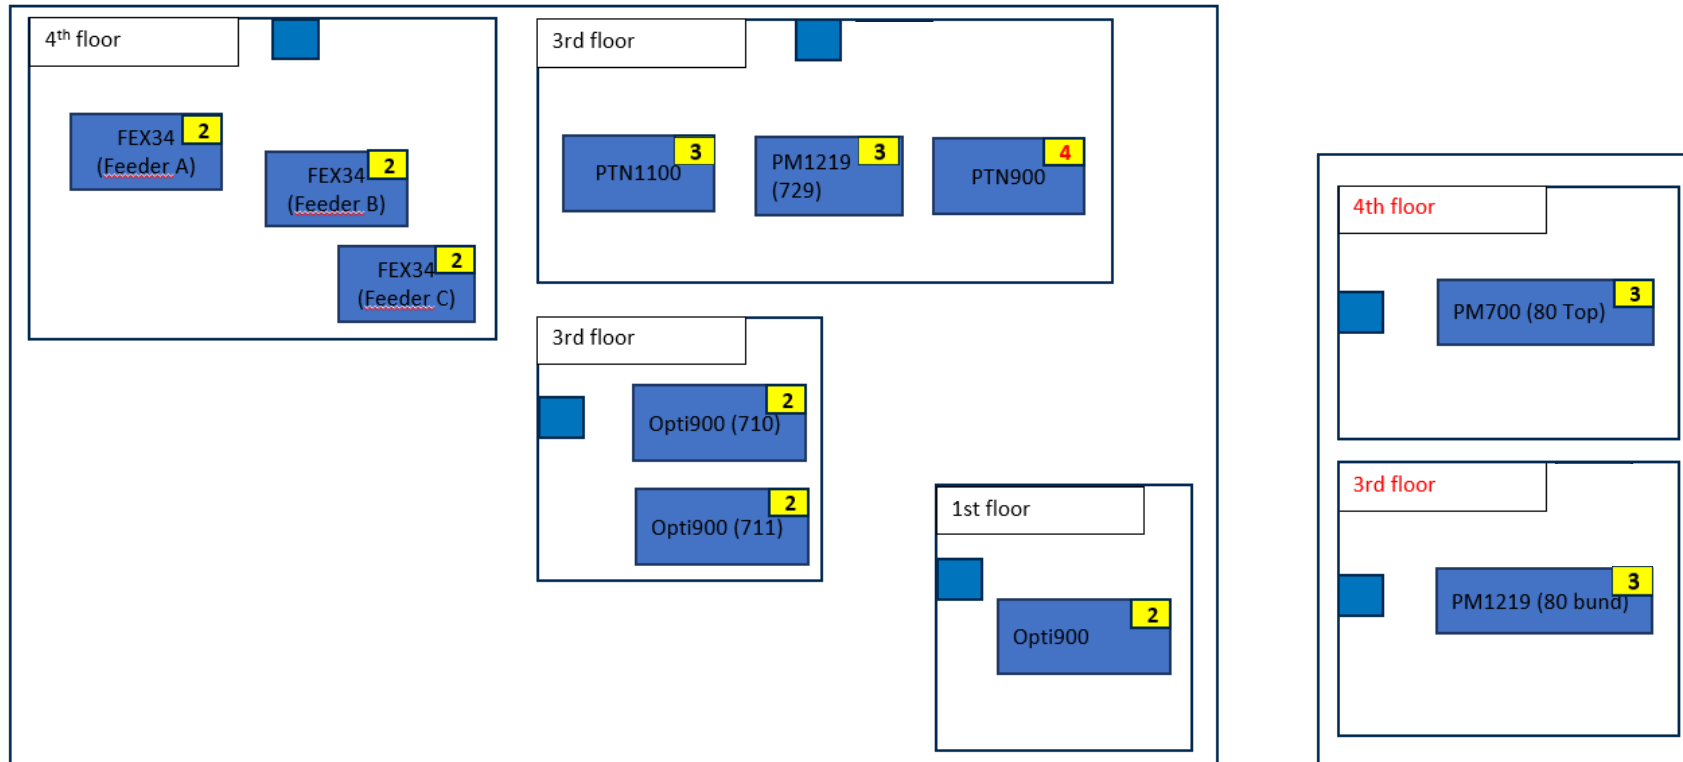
4$^{th}$ floor

FEX34 (Feeder A) 2

FEX34 (Feeder B) 2

FEX34 (Feeder C) 2

3rd floor

PTN1100 3

PM1219 (729) 3

PTN900 4

3rd floor

Opti900 (710) 2

Opti900 (711) 2

1st floor

Opti900 2

4th floor

PM700 (80 Top) 3

3rd floor

PM1219 (80 bund) 3